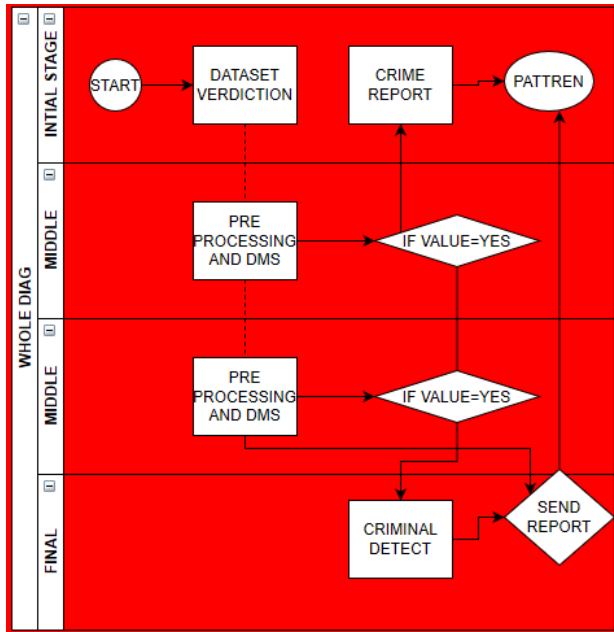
WHOLE DIAG

INTIAL STAGE

START

DATASET VERDICTION

CRIME REPORT

PATTREN

MIDDLE

PRE PROCESSING AND DMS

IF VALUE=YES

MIDDLE

PRE PROCESSING AND DMS

IF VALUE=YES

FINAL

CRIMINAL DETECT

SEND REPORT